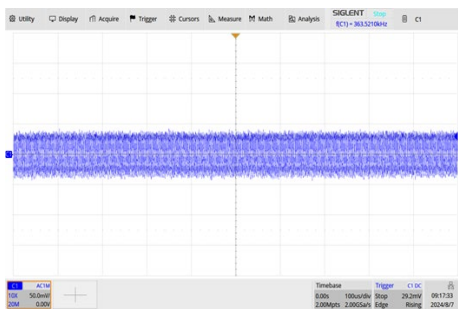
Utility Display Acquire Trigger Cursors Measure Math Analysis SIGLENT Stop f(C1) = 363.5210kHz C1

1

C1 AC1M
10X 50.0mV/
20M 0.00V

Timebase
0.00s 100us/div
2.00Mpts 2.00GSa/s

Trigger C1 DC
Stop 29.2mV
Edge Rising

09:17:33
2024/8/7